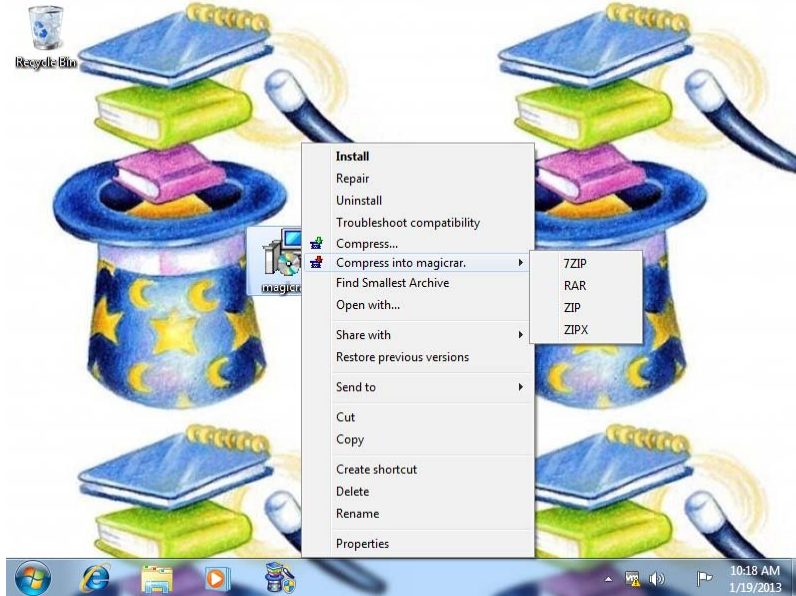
Recycle Bin

magicra

Install
Repair
Uninstall
Troubleshoot compatibility
Compress...
Compress into magicrar.
Find Smallest Archive
Open with...

Share with
Restore previous versions

Send to

Cut
Copy

Create shortcut
Delete
Rename

Properties

7ZIP
RAR
ZIP
ZIPX

10:18 AM
1/19/2013